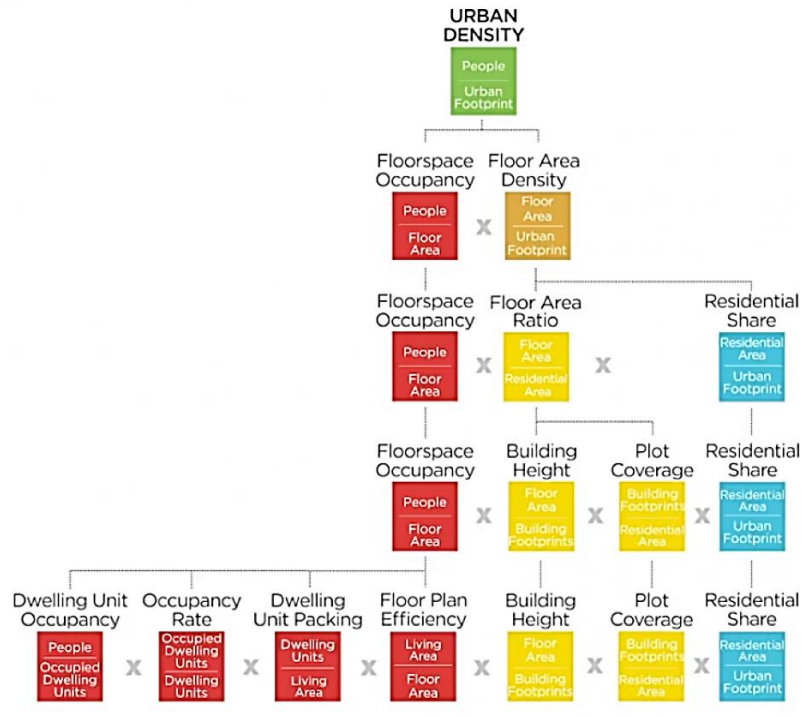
URBAN DENSITY

People
Urban Footprint

Floorspace Occupancy
People
Floor Area

x

Floor Area Density
Floor Area
Urban Footprint

Floorspace Occupancy
People
Floor Area

x

Floor Area Ratio
Floor Area
Residential Area

x

Residential Share
Residential Area
Urban Footprint

Floorspace Occupancy
People
Floor Area

x

Building Height
Floor Area
Building Footprints

x

Plot Coverage
Building Footprints
Residential Area

x

Residential Share
Residential Area
Urban Footprint

Dwelling Unit Occupancy
People
Occupied Dwelling Units

x

Occupancy Rate
Occupied Dwelling Units
Dwelling Units

x

Dwelling Unit Packing
Dwelling Units
Living Area

x

Floor Plan Efficiency
Living Area
Floor Area

x

Building Height
Floor Area
Building Footprints

x

Plot Coverage
Building Footprints
Residential Area

x

Residential Share
Residential Area
Urban Footprint